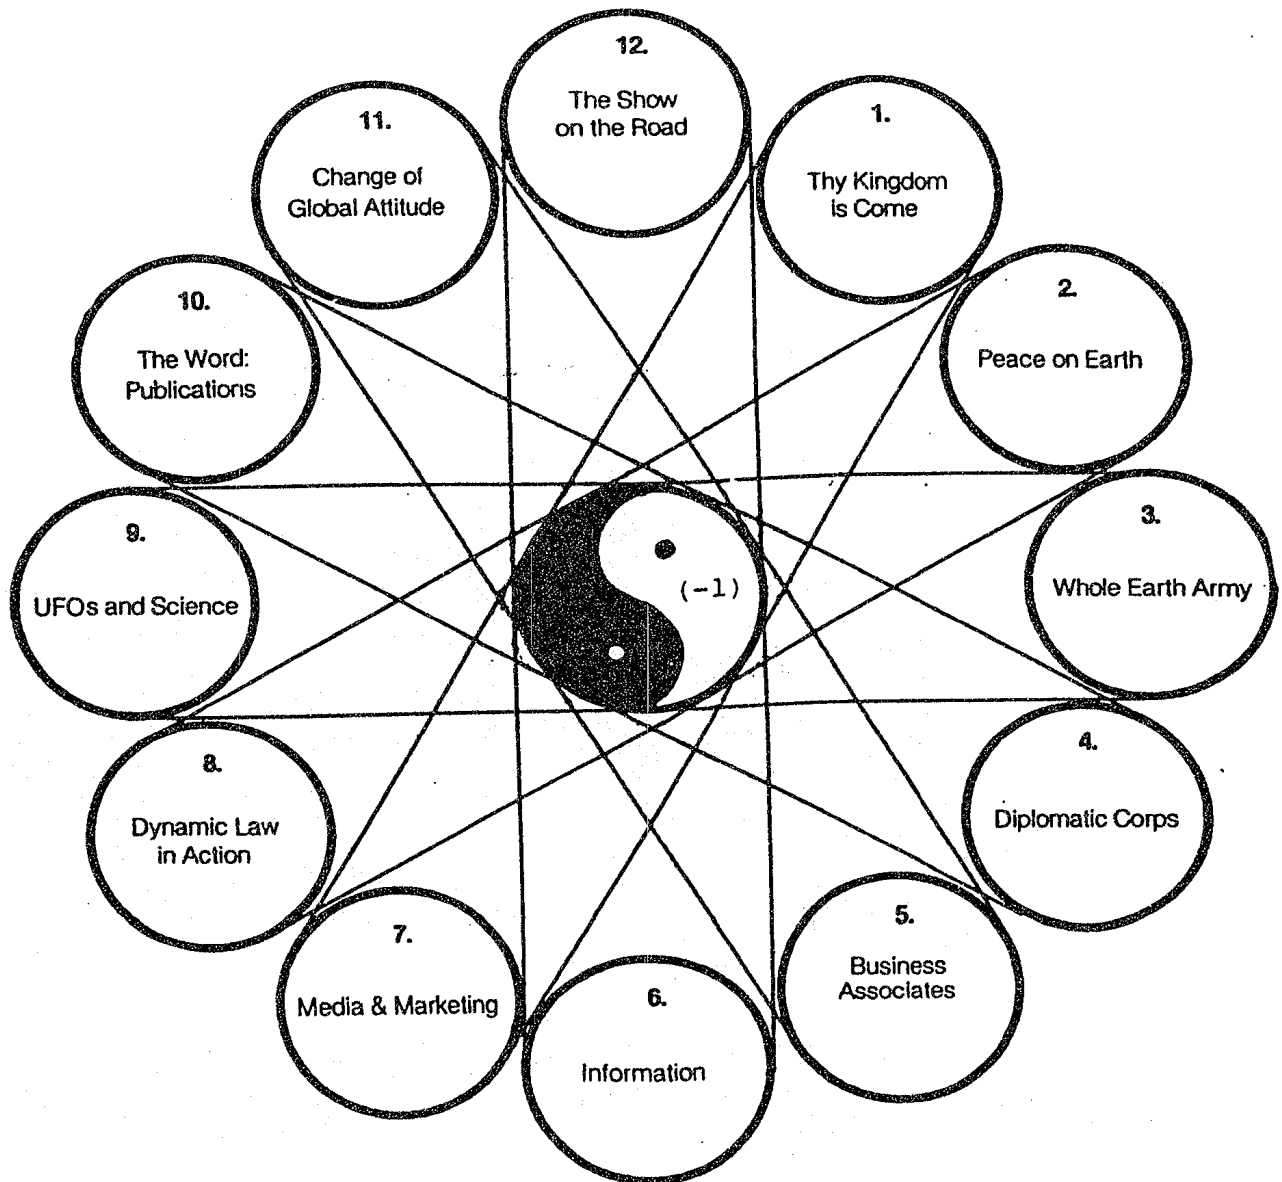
12.
The Show on the Road

11.
Change of Global Attitude

1.
Thy Kingdom is Come

10.
The Word: Publications

2.
Peace on Earth

9.
UFOs and Science

(-1)

3.
Whole Earth Army

8.
Dynamic Law in Action

4.
Diplomatic Corps

7.
Media & Marketing

6.
Information

5.
Business Associates